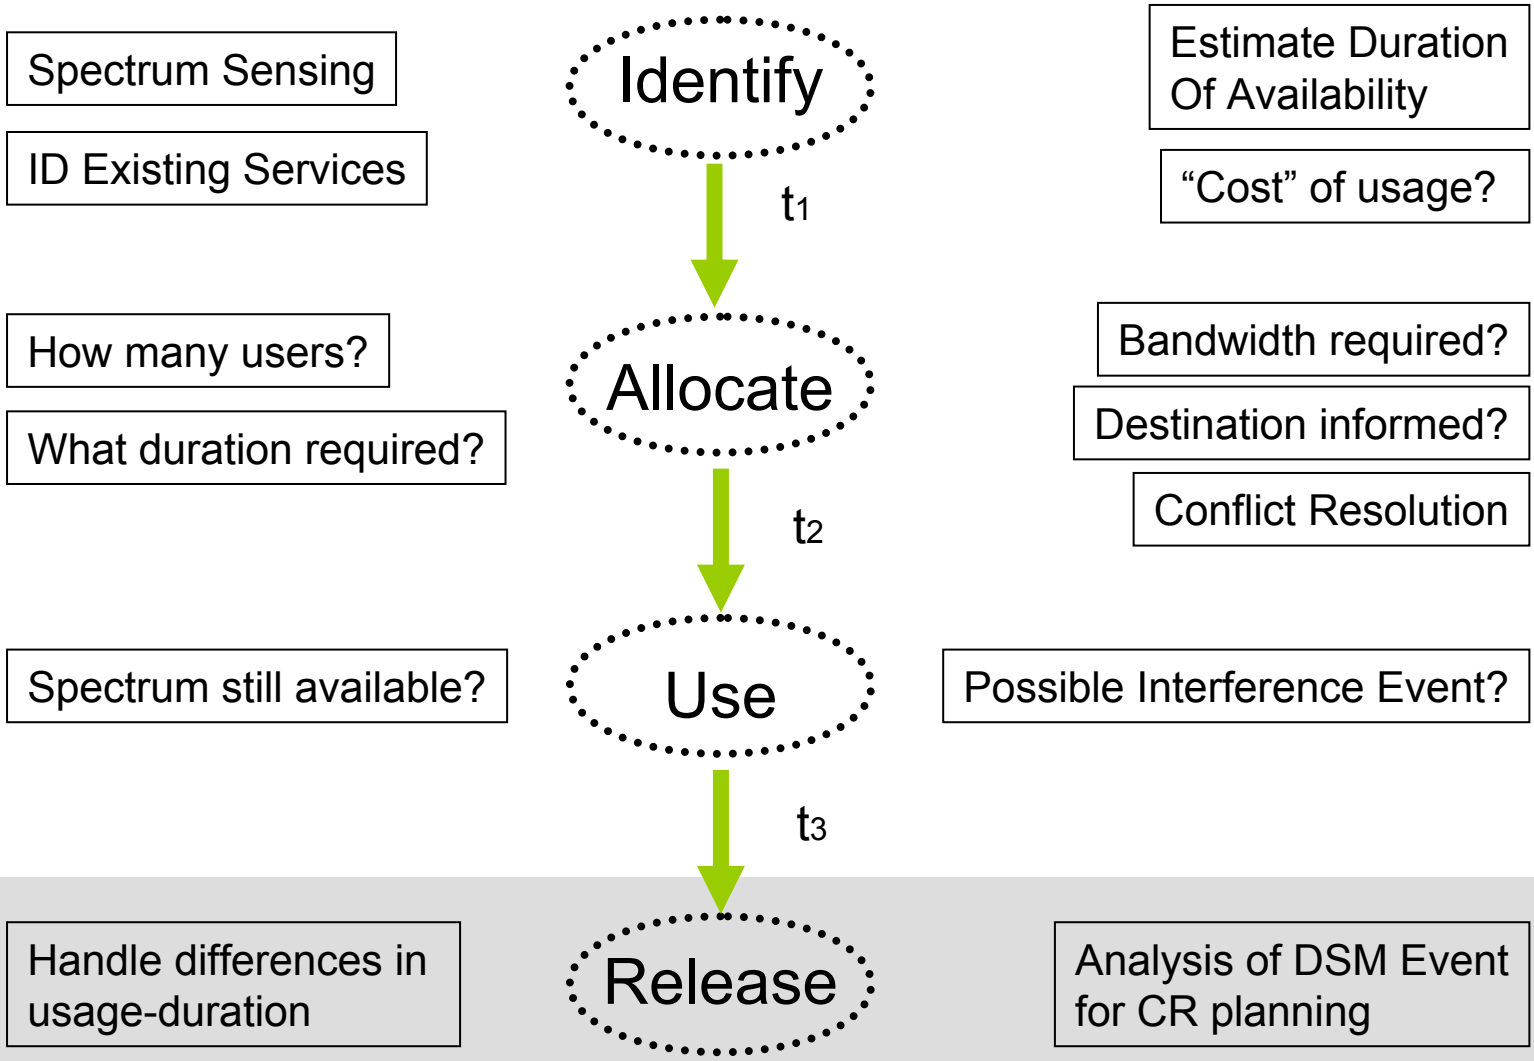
Spectrum Sensing

ID Existing Services

Identify

Estimate Duration Of Availability

“Cost” of usage?

$t_1$

How many users?

What duration required?

Allocate

Bandwidth required?

Destination informed?

Conflict Resolution

$t_2$

Spectrum still available?

Use

Possible Interference Event?

$t_3$

Handle differences in usage-duration

Release

Analysis of DSM Event for CR planning